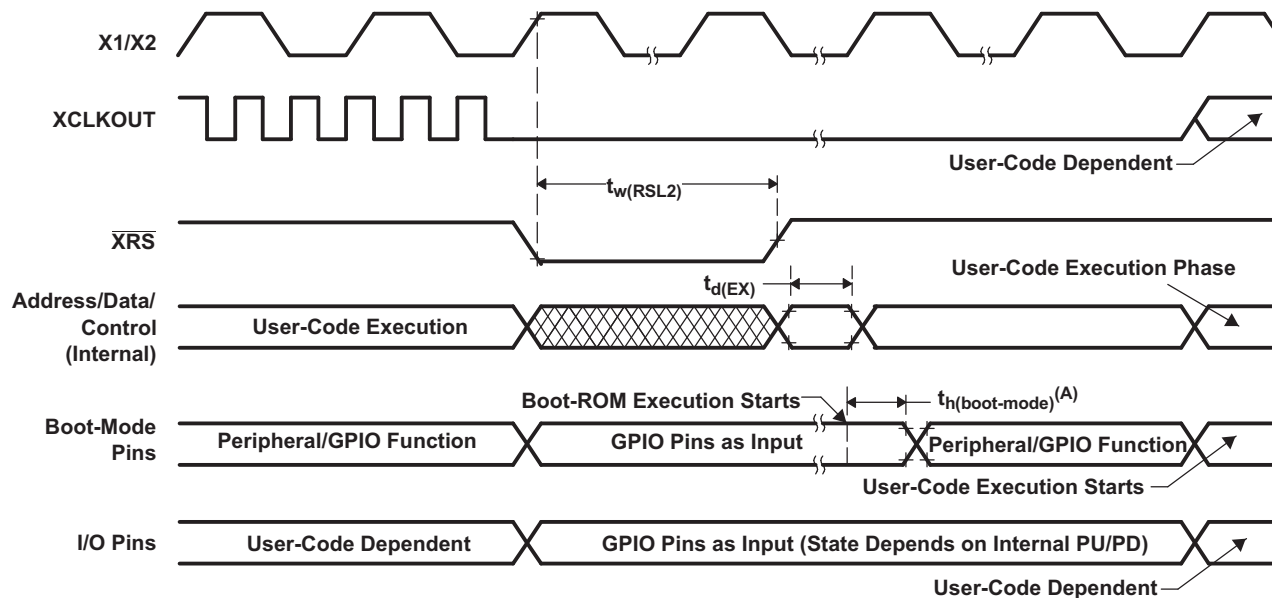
X1/X2

XCLKOUT

User-Code Dependent

$t_{w(RSL2)}$

$\overline{XRS}$

$t_{d(EX)}$

User-Code Execution Phase

Address/Data/ Control (Internal)

User-Code Execution

Boot-ROM Execution Starts

$t_{h(boot\text{-}mode)}^{(A)}$

Boot-Mode Pins

Peripheral/GPIO Function

GPIO Pins as Input

Peripheral/GPIO Function

User-Code Execution Starts

I/O Pins

User-Code Dependent

GPIO Pins as Input (State Depends on Internal PU/PD)

User-Code Dependent